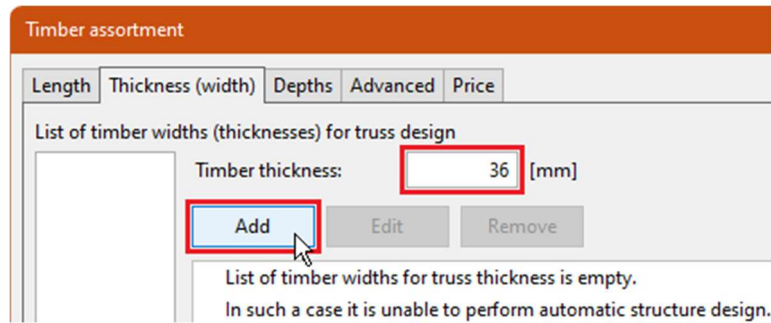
Timber assortment

Length | Thickness (width) | Depths | Advanced | Price

List of timber widths (thicknesses) for truss design

Timber thickness: 36 [mm]

Add | Edit | Remove

List of timber widths for truss thickness is empty.

In such a case it is unable to perform automatic structure design.